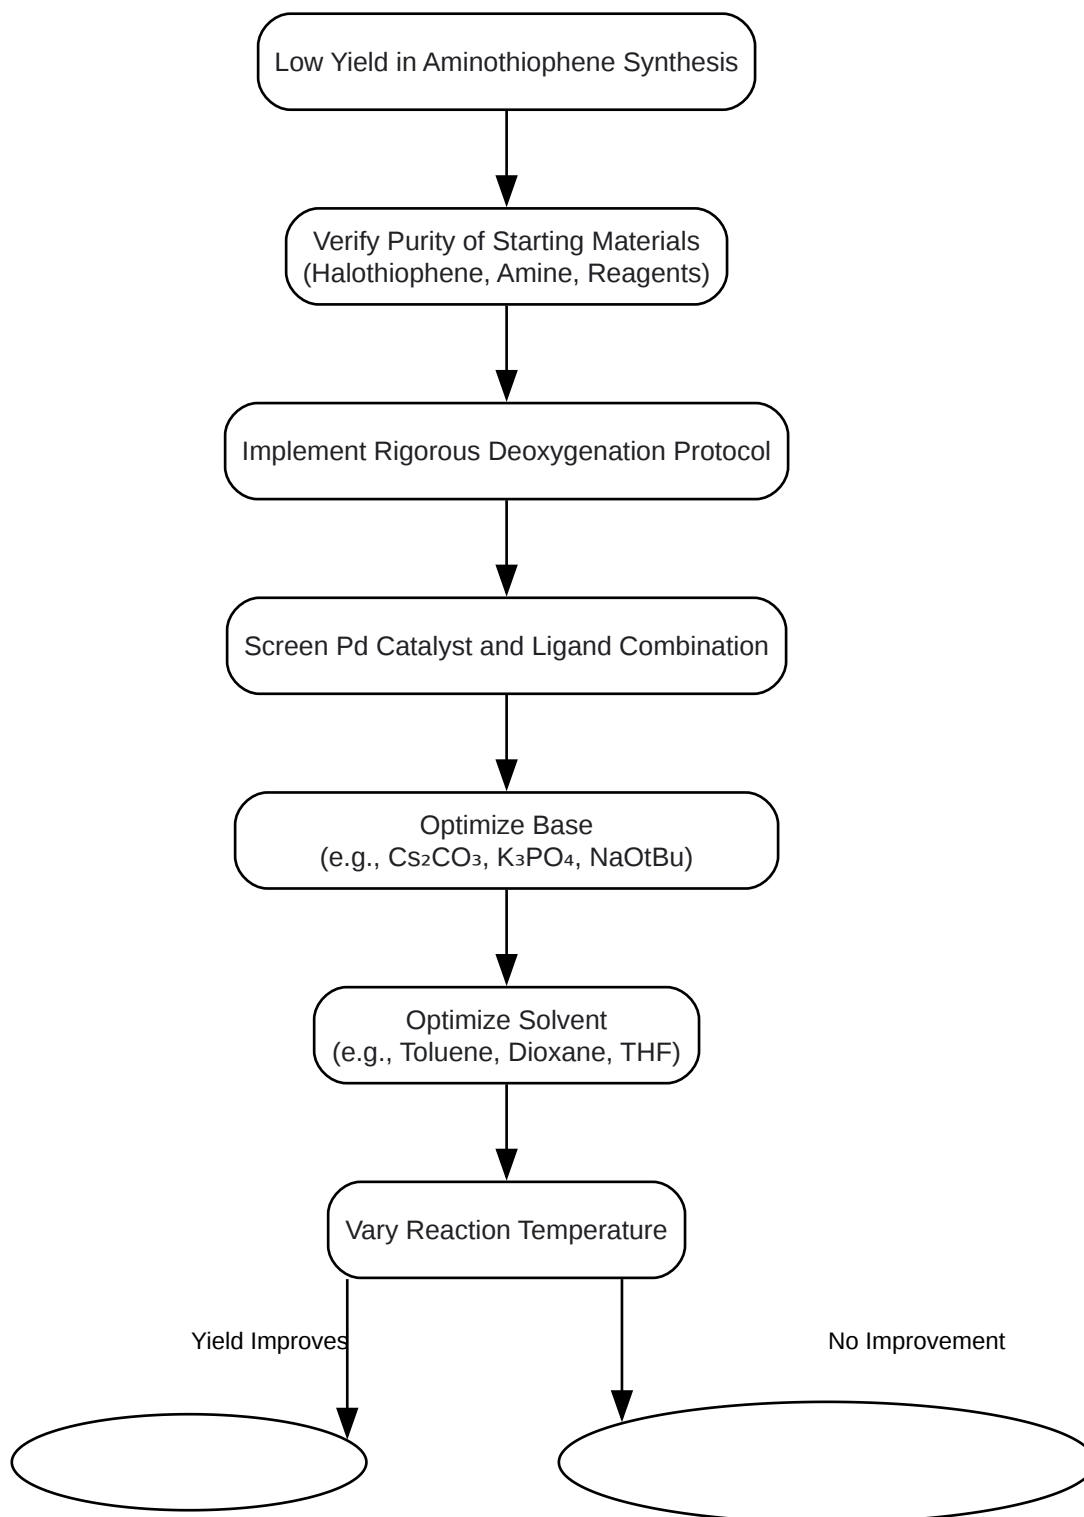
Low Yield in Aminothiophene Synthesis

Verify Purity of Starting Materials (Halothiophene, Amine, Reagents)

Implement Rigorous Deoxygenation Protocol

Screen Pd Catalyst and Ligand Combination

Optimize Base (e.g., $Cs_2CO_3$, $K_3PO_4$, NaOtBu)

Optimize Solvent (e.g., Toluene, Dioxane, THF)

Vary Reaction Temperature

Yield Improves

No Improvement